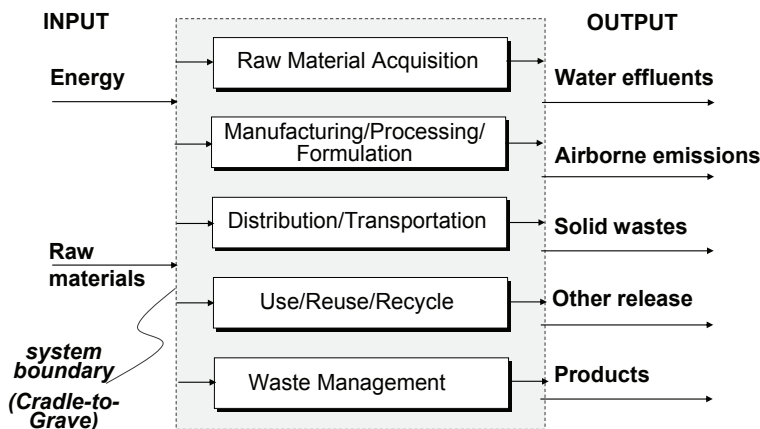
INPUT

OUTPUT

Energy

Raw materials

system boundary (Cradle-to-Grave)

Raw Material Acquisition

Manufacturing/Processing/ Formulation

Distribution/Transportation

Use/Reuse/Recycle

Waste Management

Water effluents

Airborne emissions

Solid wastes

Other release

Products